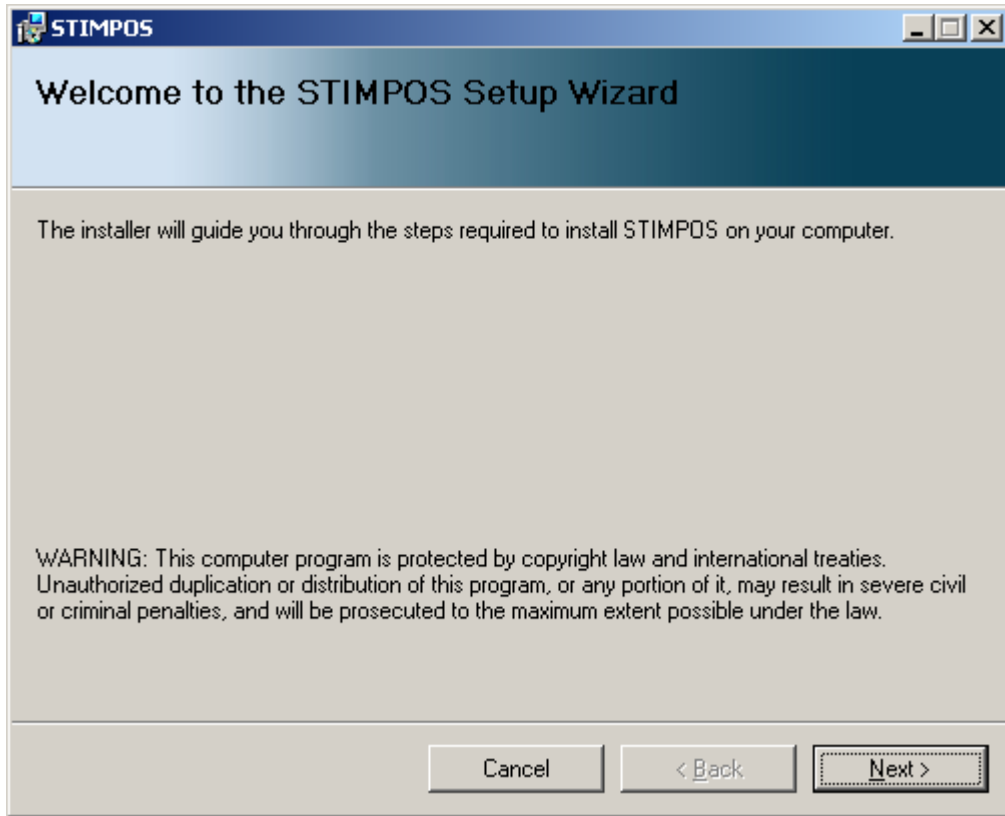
STIMPOS

Welcome to the STIMPOS Setup Wizard

The installer will guide you through the steps required to install STIMPOS on your computer.

WARNING: This computer program is protected by copyright law and international treaties. Unauthorized duplication or distribution of this program, or any portion of it, may result in severe civil or criminal penalties, and will be prosecuted to the maximum extent possible under the law.

Cancel

< Back

Next >